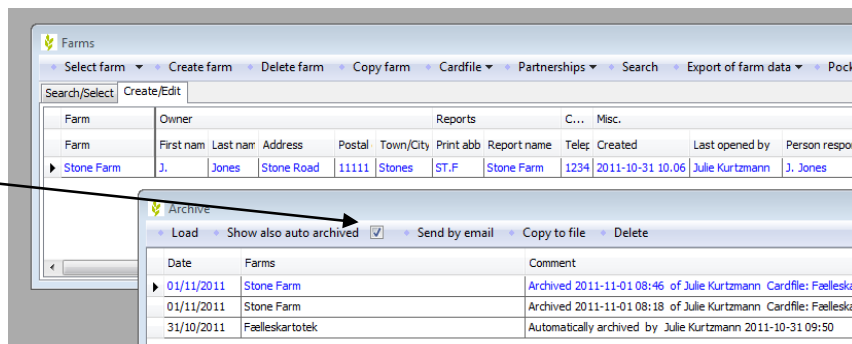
Farms

Select farm ▾ Create farm Delete farm Copy farm Cardfile ▾ Partnerships ▾ Search Export of farm data ▾ Pock

Search/Select Create/Edit

| Farm | Owner | | | | | Reports | | C... | Misc. | | |
|---|---|---|---|---|---|---|---|---|---|---|---|
| Farm | First nam | Last nam | Address | Postal | Town/City | Print abb | Report name | Telep | Created | Last opened by | Person respo |
| Stone Farm | J. | Jones | Stone Road | 11111 | Stones | ST.F | Stone Farm | 1234 | 2011-10-31 10.06 | Julie Kurtzmann | J. Jones |

Archive

Load Show also auto archived ☑ Send by email Copy to file Delete

| Date | Farms | Comment |
|---|---|---|
| 01/11/2011 | Stone Farm | Archived 2011-11-01 08:46 of Julie Kurtzmann Cardfile: Fælleska |
| 01/11/2011 | Stone Farm | Archived 2011-11-01 08:18 of Julie Kurtzmann Cardfile: Fælleska |
| 31/10/2011 | Fælleskartotek | Automatically archived by Julie Kurtzmann 2011-10-31 09:50 |